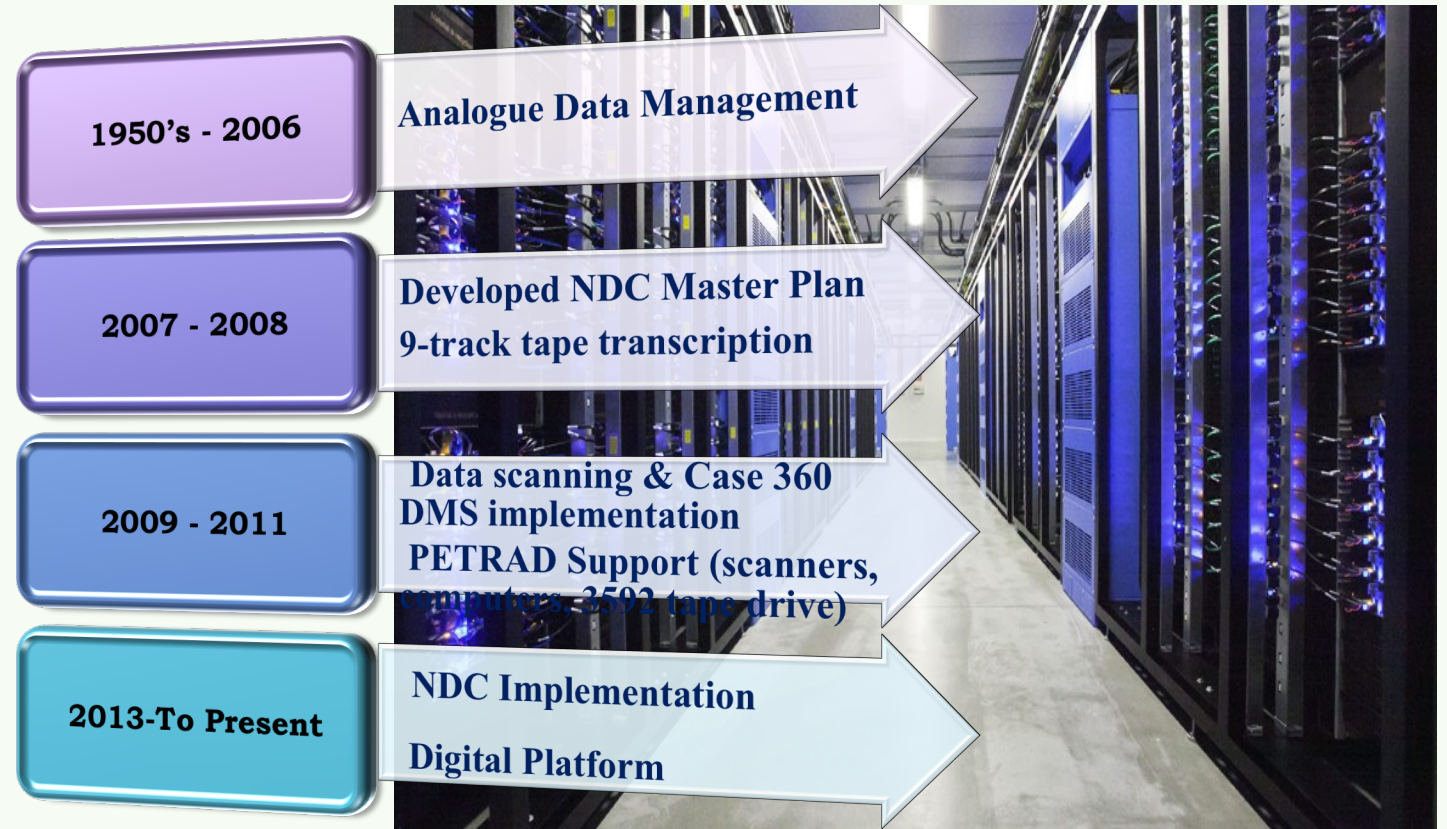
1950's - 2006

Analogue Data Management

2007 - 2008

Developed NDC Master Plan

9-track tape transcription

2009 - 2011

Data scanning & Case 360 DMS implementation

PETRAD Support (scanners, computers, 3592 tape drive)

2013-To Present

NDC Implementation

Digital Platform